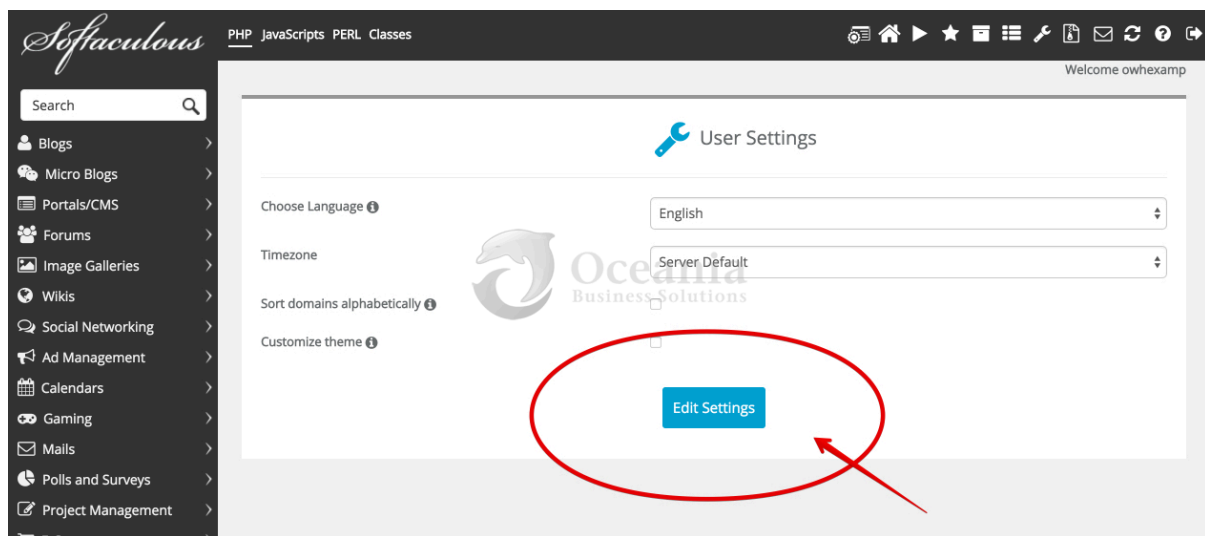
Softaculous

PHP JavaScripts PERL Classes

Welcome owhexamp

Search

Blogs
Micro Blogs
Portals/CMS
Forums
Image Galleries
Wikis
Social Networking
Ad Management
Calendars
Gaming
Mails
Polls and Surveys
Project Management

User Settings

Choose Language
English

Timezone
Server Default

Sort domains alphabetically

Customize theme

Edit Settings

Oceania
Business Solutions